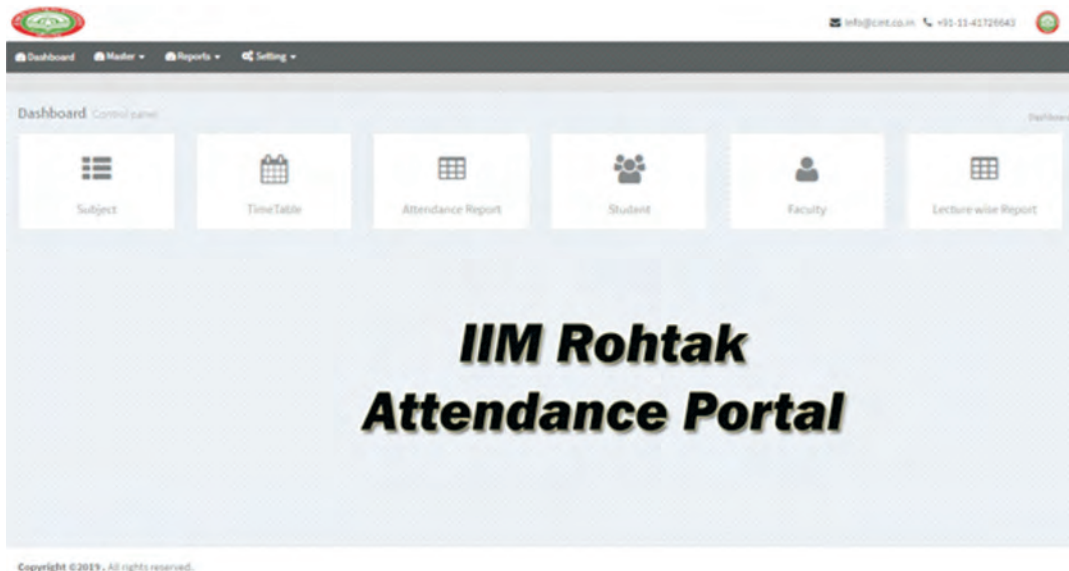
info@cint.co.in +91-11-41726643

Dashboard Master Reports Setting

Dashboard Control panel

Dashboard

Subject

TimeTable

Attendance Report

Student

Faculty

Lecture wise Report

IIM Rohtak Attendance Portal

Copyright ©2019 . All rights reserved.